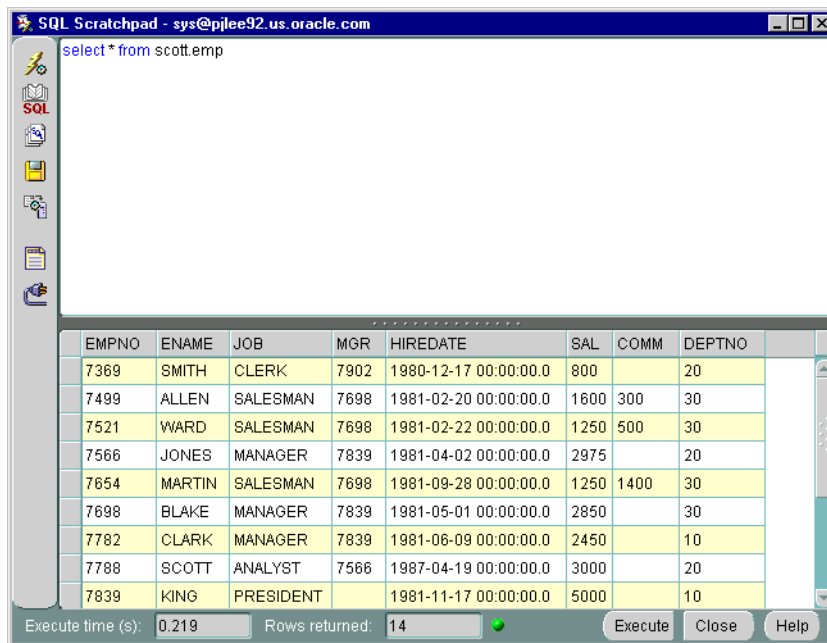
SQL Scratchpad - sys@pjlee92.us.oracle.com

SQL

select * from scott.emp

| EMPNO | ENAME | JOB | MGR | HIREDATE | SAL | COMM | DEPTNO |
|---|---|---|---|---|---|---|---|
| 7369 | SMITH | CLERK | 7902 | 1980-12-17 00:00:00.0 | 800 | | 20 |
| 7499 | ALLEN | SALESMAN | 7698 | 1981-02-20 00:00:00.0 | 1600 | 300 | 30 |
| 7521 | WARD | SALESMAN | 7698 | 1981-02-22 00:00:00.0 | 1250 | 500 | 30 |
| 7566 | JONES | MANAGER | 7839 | 1981-04-02 00:00:00.0 | 2975 | | 20 |
| 7654 | MARTIN | SALESMAN | 7698 | 1981-09-28 00:00:00.0 | 1250 | 1400 | 30 |
| 7698 | BLAKE | MANAGER | 7839 | 1981-05-01 00:00:00.0 | 2850 | | 30 |
| 7782 | CLARK | MANAGER | 7839 | 1981-06-09 00:00:00.0 | 2450 | | 10 |
| 7788 | SCOTT | ANALYST | 7566 | 1987-04-19 00:00:00.0 | 3000 | | 20 |
| 7839 | KING | PRESIDENT | | 1981-11-17 00:00:00.0 | 5000 | | 10 |

Execute time (s): 0.219 Rows returned: 14 Execute Close Help